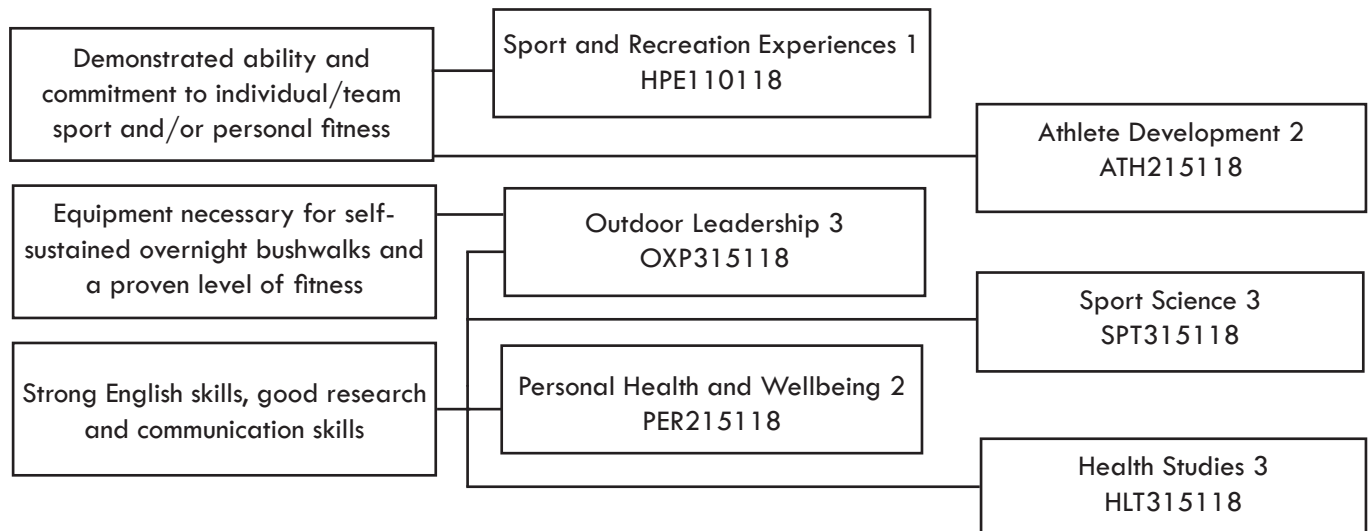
Demonstrated ability and commitment to individual/team sport and/or personal fitness

Sport and Recreation Experiences 1
HPE110118

Athlete Development 2
ATH215118

Equipment necessary for self-sustained overnight bushwalks and a proven level of fitness

Outdoor Leadership 3
OXP315118

Sport Science 3
SPT315118

Strong English skills, good research and communication skills

Personal Health and Wellbeing 2
PER215118

Health Studies 3
HLT315118